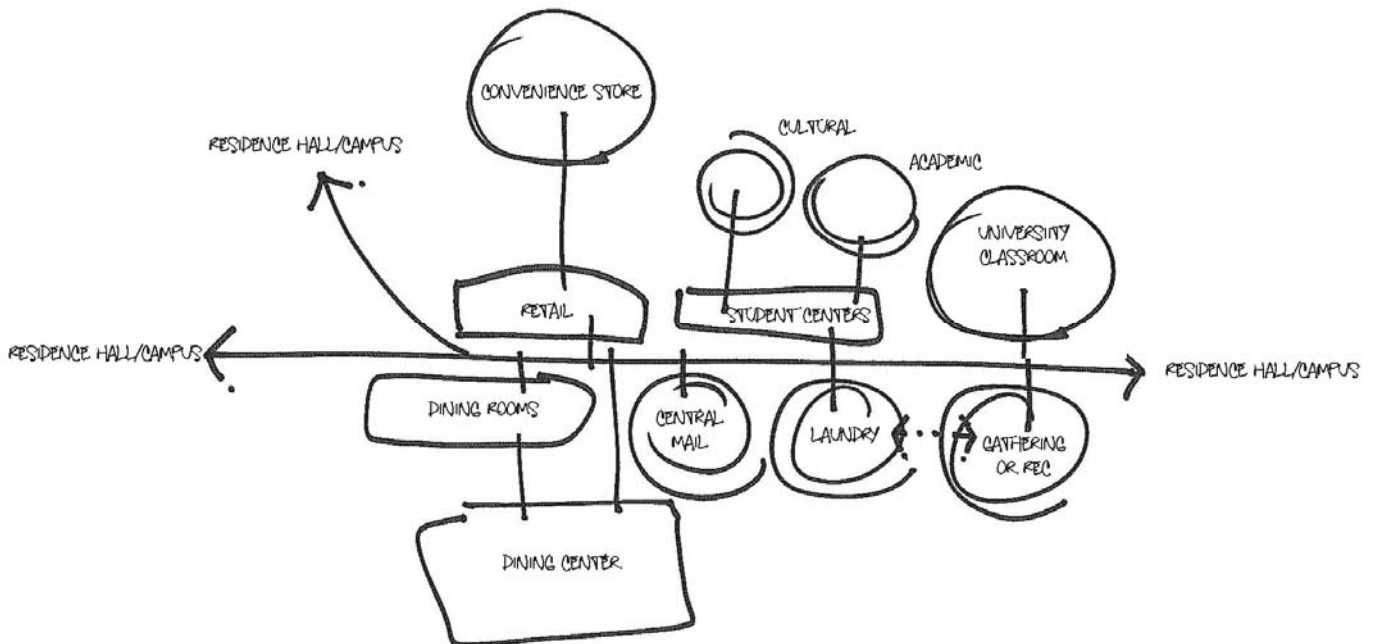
CONVENIENCE STORE

RESIDENCE HALL/CAMPUS

CULTURAL

ACADEMIC

UNIVERSITY CLASSROOM

RETAIL

STUDENT CENTERS

RESIDENCE HALL/CAMPUS

RESIDENCE HALL/CAMPUS

DINING ROOMS

CENTRAL MAIL

LAUNDRY

GATHERING OR REC

DINING CENTER